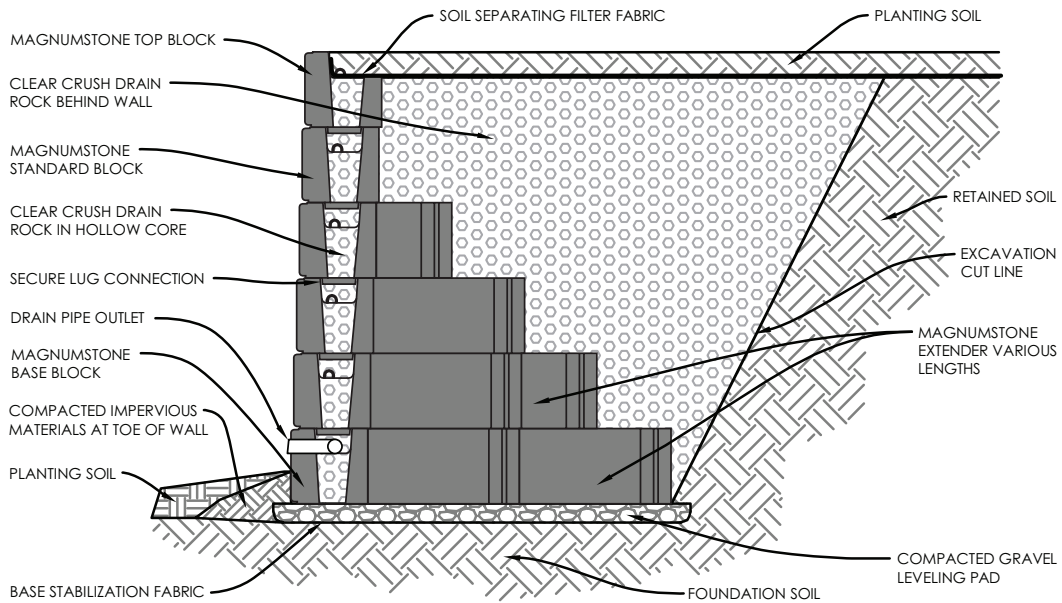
MAGNUMSTONE TOP BLOCK

SOIL SEPARATING FILTER FABRIC

PLANTING SOIL

CLEAR CRUSH DRAIN ROCK BEHIND WALL

MAGNUMSTONE STANDARD BLOCK

RETAINED SOIL

CLEAR CRUSH DRAIN ROCK IN HOLLOW CORE

EXCAVATION CUT LINE

SECURE LUG CONNECTION

DRAIN PIPE OUTLET

MAGNUMSTONE EXTENDER VARIOUS LENGTHS

MAGNUMSTONE BASE BLOCK

COMPACTED IMPERVIOUS MATERIALS AT TOE OF WALL

PLANTING SOIL

COMPACTED GRAVEL LEVELING PAD

BASE STABILIZATION FABRIC

FOUNDATION SOIL